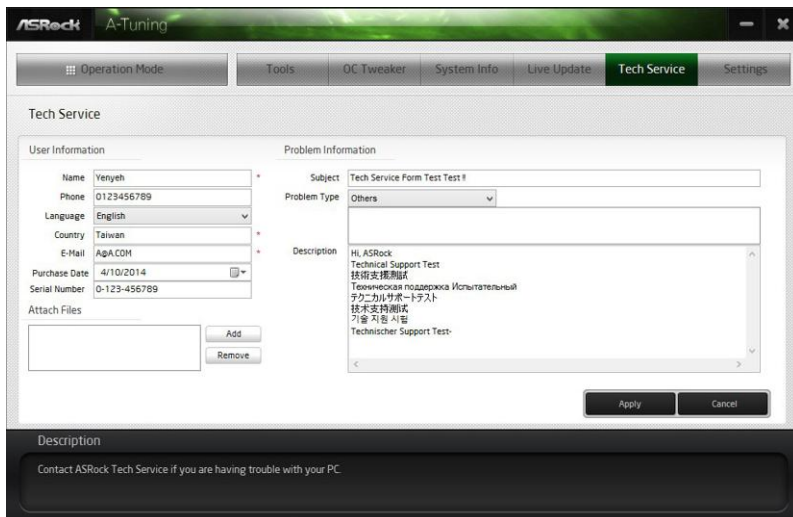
ASRock A-Tuning

Operation Mode | Tools | OC Tweaker | System Info | Live Update | Tech Service | Settings

Tech Service

User Information

Name Yenyeh *
Phone 0123456789
Language English
Country Taiwan *
E-Mail A@A.COM *
Purchase Date 4/10/2014
Serial Number 0-123-456789

Attach Files

Add
Remove

Problem Information

Subject Tech Service Form Test Test !!
Problem Type Others

Description Hi, ASRock
Technical Support Test
技術支援測試
Техническая поддержка Испытательный
テクニカルサポートテスト
技术支持测试
기술 지원 시험
Technischer Support Test-

Apply Cancel

Description

Contact ASRock Tech Service if you are having trouble with your PC.